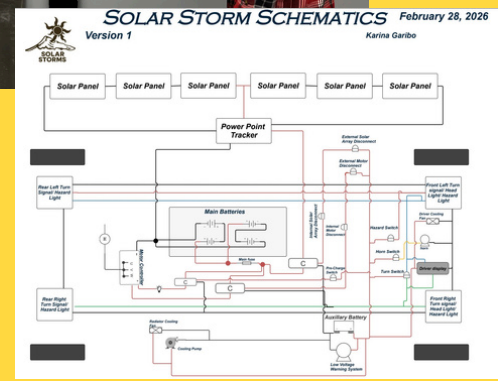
SOLAR STORMS

SOLAR STORM SCHEMATICS

February 28, 2026

Version 1

Karina Garibo

Solar Panel

Solar Panel

Solar Panel

Solar Panel

Solar Panel

Solar Panel

Power Point Tracker

External Solar Array Disconnect

External Motor Disconnect

Rear Left Turn Signal/ Hazard Light

Front Left Turn signal/ Head Light/ Hazard Light

Main Batteries

Internal Solar Array Disconnect

Internal Motor Disconnect

Hazard Switch

Driver Cooling Fan

Horn Switch

Horn

Motor Controller

Main fuse

C

Pre-Charge Switch

Turn Switch

Driver display

C

Rear Right Turn Signal/ Hazard Light

Front Right Turn signal/ Head Light/ Hazard Light

Auxiliary Battery

Radiator Cooling Fan

Cooling Pump

Low Voltage Warning System